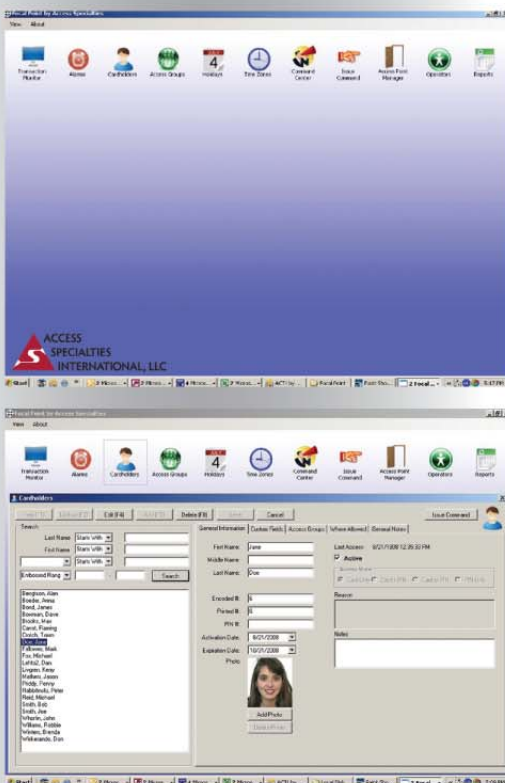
Focal Point for Access Specialties

View About

Transaction Monitor
Alarms
Cardholders
Access Groups
Holidays
Time Zones
Command Center
Issue Command
Access Point Manager
Operators
Reports

ACCESS SPECIALTIES INTERNATIONAL, LLC

Start
Focal Point
2 Focal...
5:47 PM

Focal Point for Access Specialties

View About

Transaction Monitor
Alarms
Cardholders
Access Groups
Holidays
Time Zones
Command Center
Issue Command
Access Point Manager
Operators
Reports

Cardholders

Insert (F1)
Unlock (F2)
Edit (F4)
Find (F5)
Delete (F6)
Save
Cancel
Issue Command

Search
Last Name Starts With
First Name Starts With
Starts With
Embossed Rang
Search

Bergtson, Alan
Breslar, Anna
Bond, James
Bowman, Dave
Brooks, Max
Carol, Fleming
Dutch, Team
Doe, Jane
Fallaway, Mark
Fox, Michael
Lehto2, Dan
Lingren, Keay
Mallum, Jason
Piddy, Penny
Rabbitsub, Peter
Reid, Michael
Smith, Bob
Smith, Joe
Wheeler, John
Williams, Robbie
Winters, Brenda
Wirkowski, Dan

General Information
Custom Fields
Access Groups
Where Allowed
General Notes

First Name Jane
Middle Name
Last Name Doe
Encoded #: 5
Printed #: 5
PIN #:
Activation Date 8/21/2008
Expiration Date 10/21/2008
Photo
Add Photo
Delete Photo

Last Access 8/21/2008 12:26:32 PM
Active
Security Mode
Card Only
Card+PIN
Card or PIN
PIN Only
Reason
Notes

Start